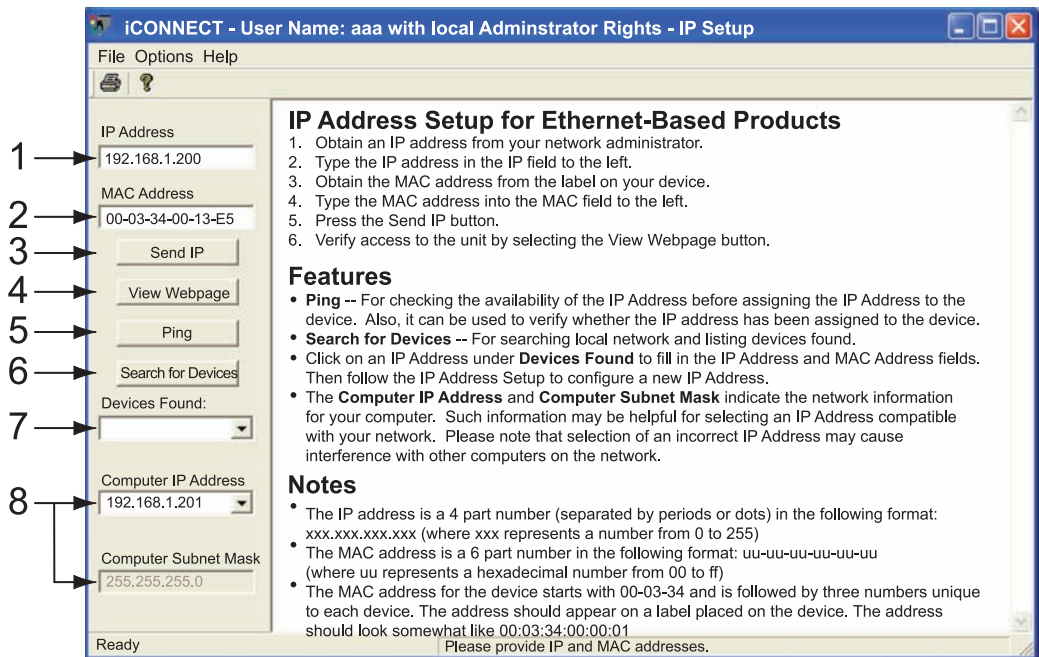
iCONNECT - User Name: aaa with local Adminstrator Rights - IP Setup

File Options Help

1
IP Address
192.168.1.200

2
MAC Address
00-03-34-00-13-E5

3
Send IP

4
View Webpage

5
Ping

6
Search for Devices

7
Devices Found:

8
Computer IP Address
192.168.1.201

Computer Subnet Mask
255.255.255.0

IP Address Setup for Ethernet-Based Products
1. Obtain an IP address from your network administrator.
2. Type the IP address in the IP field to the left.
3. Obtain the MAC address from the label on your device.
4. Type the MAC address into the MAC field to the left.
5. Press the Send IP button.
6. Verify access to the unit by selecting the View Webpage button.

Features
• Ping -- For checking the availability of the IP Address before assigning the IP Address to the device. Also, it can be used to verify whether the IP address has been assigned to the device.
• Search for Devices -- For searching local network and listing devices found.
• Click on an IP Address under Devices Found to fill in the IP Address and MAC Address fields. Then follow the IP Address Setup to configure a new IP Address.
• The Computer IP Address and Computer Subnet Mask indicate the network information for your computer. Such information may be helpful for selecting an IP Address compatible with your network. Please note that selection of an incorrect IP Address may cause interference with other computers on the network.

Notes
• The IP address is a 4 part number (separated by periods or dots) in the following format: xxx.xxx.xxx.xxx (where xxx represents a number from 0 to 255)
• The MAC address is a 6 part number in the following format: uu-uu-uu-uu-uu-uu (where uu represents a hexadecimal number from 00 to ff)
• The MAC address for the device starts with 00-03-34 and is followed by three numbers unique to each device. The address should appear on a label placed on the device. The address should look somewhat like 00:03:34:00:00:01

Ready
Please provide IP and MAC addresses.